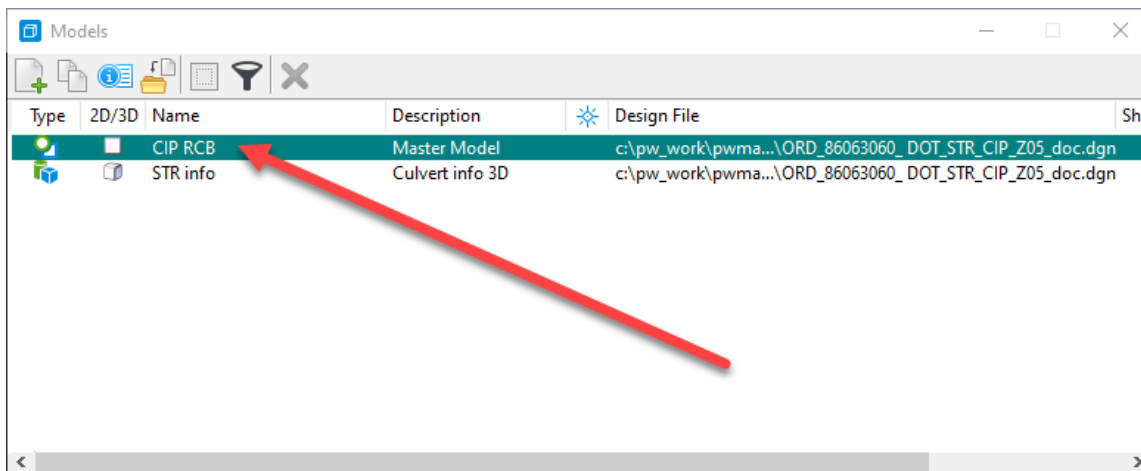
Models

| Type | 2D/3D | Name | Description | Design File | Sh |
|---|---|---|---|---|---|
| | | CIP RCB | Master Model | c:\pw_work\pwma...\ORD_86063060_ DOT_STR_CIP_Z05_doc.dgn | |
| | | STR info | Culvert info 3D | c:\pw_work\pwma...\ORD_86063060_ DOT_STR_CIP_Z05_doc.dgn | |